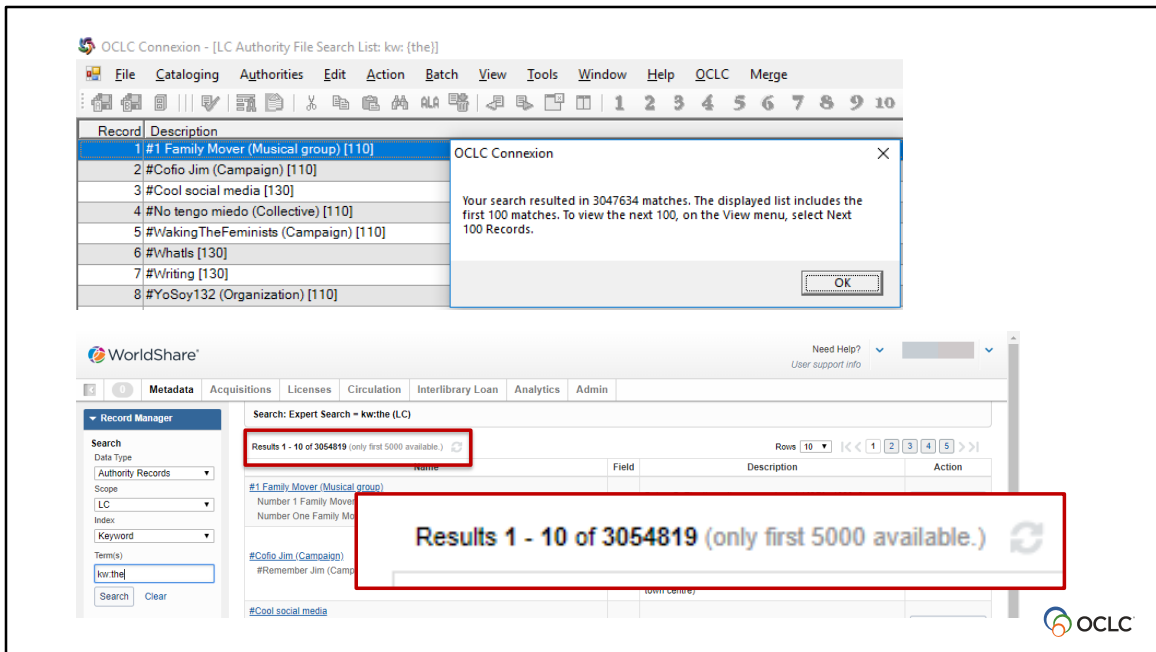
OCLC Connexion - [LC Authority File Search List: kw: (the)]

File Cataloging Authorities Edit Action Batch View Tools Window Help OCLC Merge

1 2 3 4 5 6 7 8 9 10

| Record | Description |
|---|---|
| 1 | #1 Family Mover (Musical group) [110] |
| 2 | #Cofio Jim (Campaign) [110] |
| 3 | #Cool social media [130] |
| 4 | #No tengo miedo (Collective) [110] |
| 5 | #WakingTheFeminists (Campaign) [110] |
| 6 | #WhatIs [130] |
| 7 | #Writing [130] |
| 8 | #YoSoy132 (Organization) [110] |

OCLC Connexion

Your search resulted in 3047634 matches. The displayed list includes the first 100 matches. To view the next 100, on the View menu, select Next 100 Records.

OK

WorldShare

Need Help?
User support info

0 Metadata Acquisitions Licenses Circulation Interlibrary Loan Analytics Admin

Record Manager

Search
Data Type
Authority Records
Scope
LC
Index
Keyword
Term(s)
kw:the
Search Clear

Search: Expert Search = kw:the (LC)

Results 1 - 10 of 3054819 (only first 5000 available.)

Rows 10 1 2 3 4 5

| Name | Field | Description | Action |
|---|---|---|---|
| #1 Family Mover (Musical group) Number 1 Family Mover Number One Family Mo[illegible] | | | |
| #Cofio Jim (Campaign) #Remember Jim (Camp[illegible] | | town centre) | |
| #Cool social media | | | |

Results 1 - 10 of 3054819 (only first 5000 available.)

OCLC